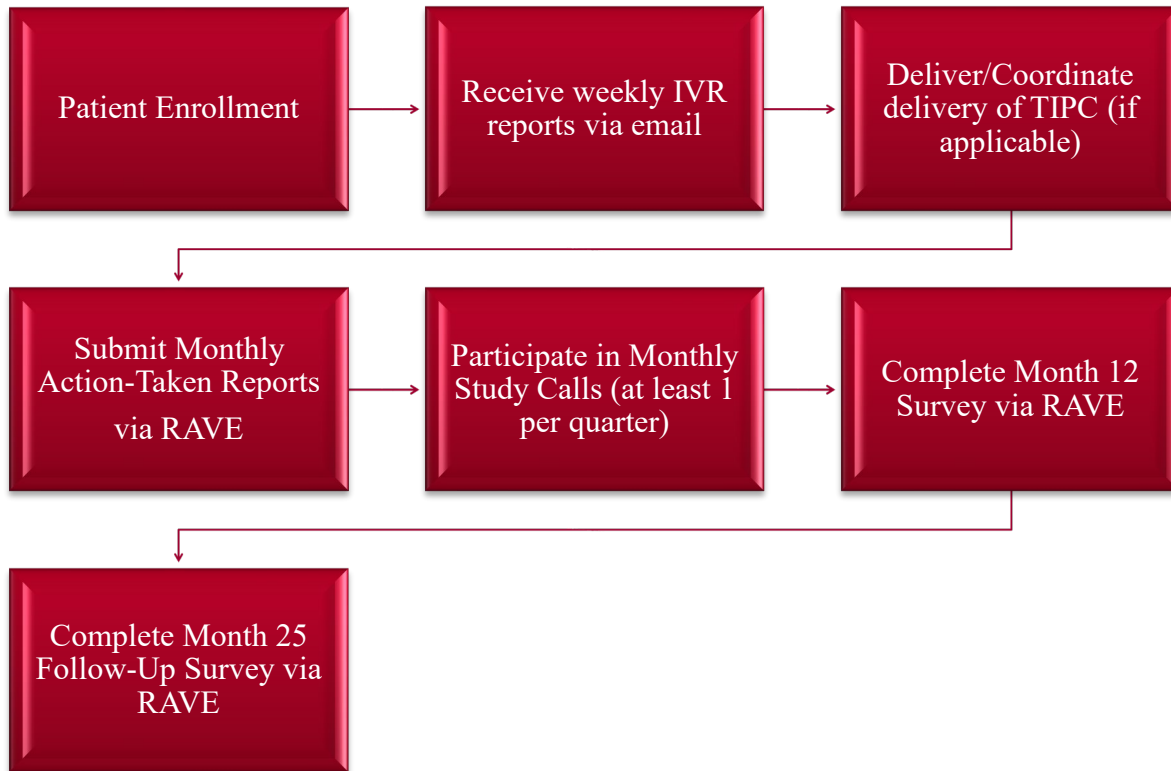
Patient Enrollment

Receive weekly IVR reports via email

Deliver/Coordinate delivery of TIPC (if applicable)

Submit Monthly Action-Taken Reports via RAVE

Participate in Monthly Study Calls (at least 1 per quarter)

Complete Month 12 Survey via RAVE

Complete Month 25 Follow-Up Survey via RAVE